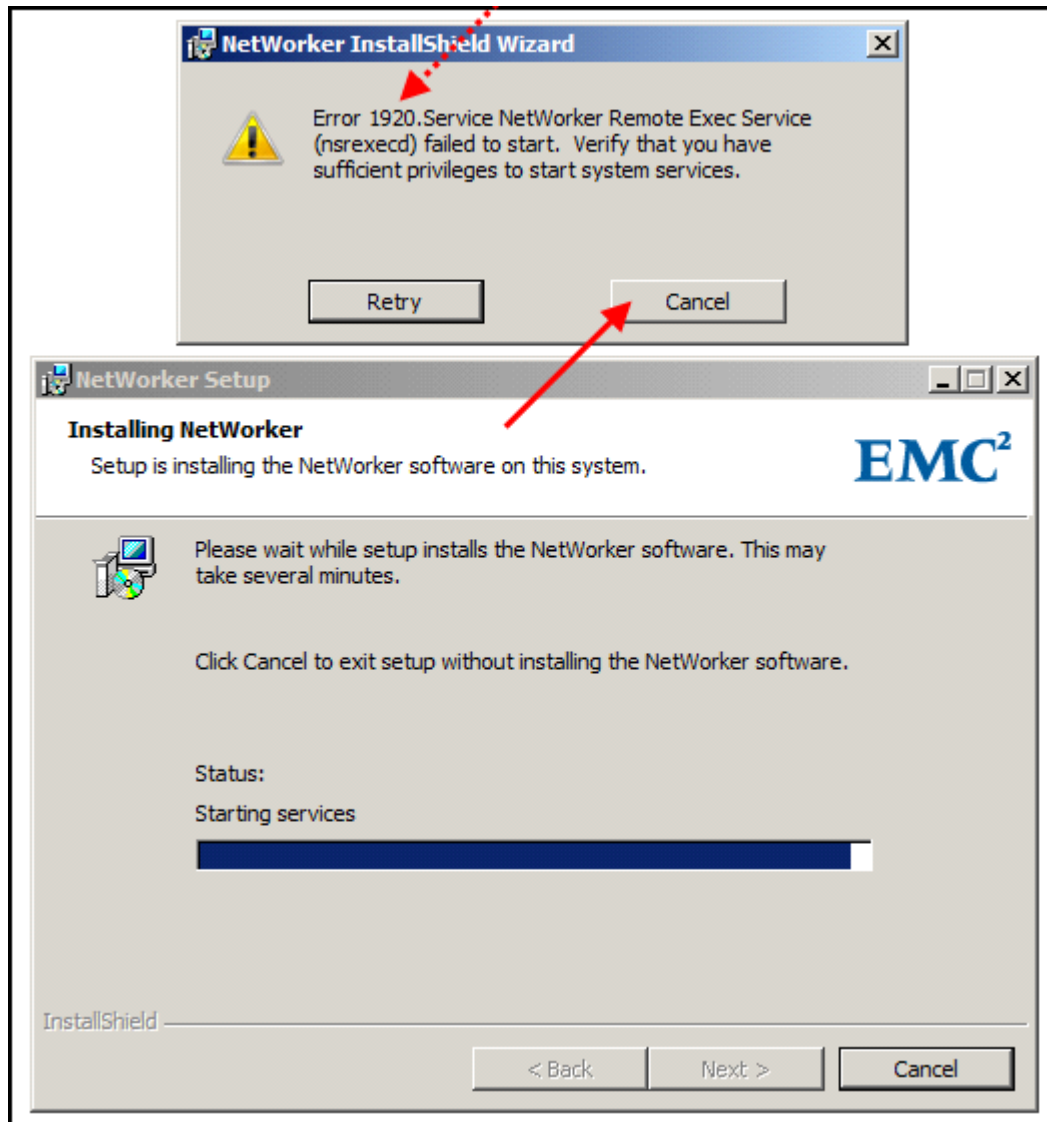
NetWorker InstallShield Wizard

Error 1920.Service NetWorker Remote Exec Service (nsrexecd) failed to start. Verify that you have sufficient privileges to start system services.

Retry

Cancel

NetWorker Setup

Installing NetWorker

Setup is installing the NetWorker software on this system.

$EMC^2$

Please wait while setup installs the NetWorker software. This may take several minutes.

Click Cancel to exit setup without installing the NetWorker software.

Status:

Starting services

InstallShield

< Back

Next >

Cancel